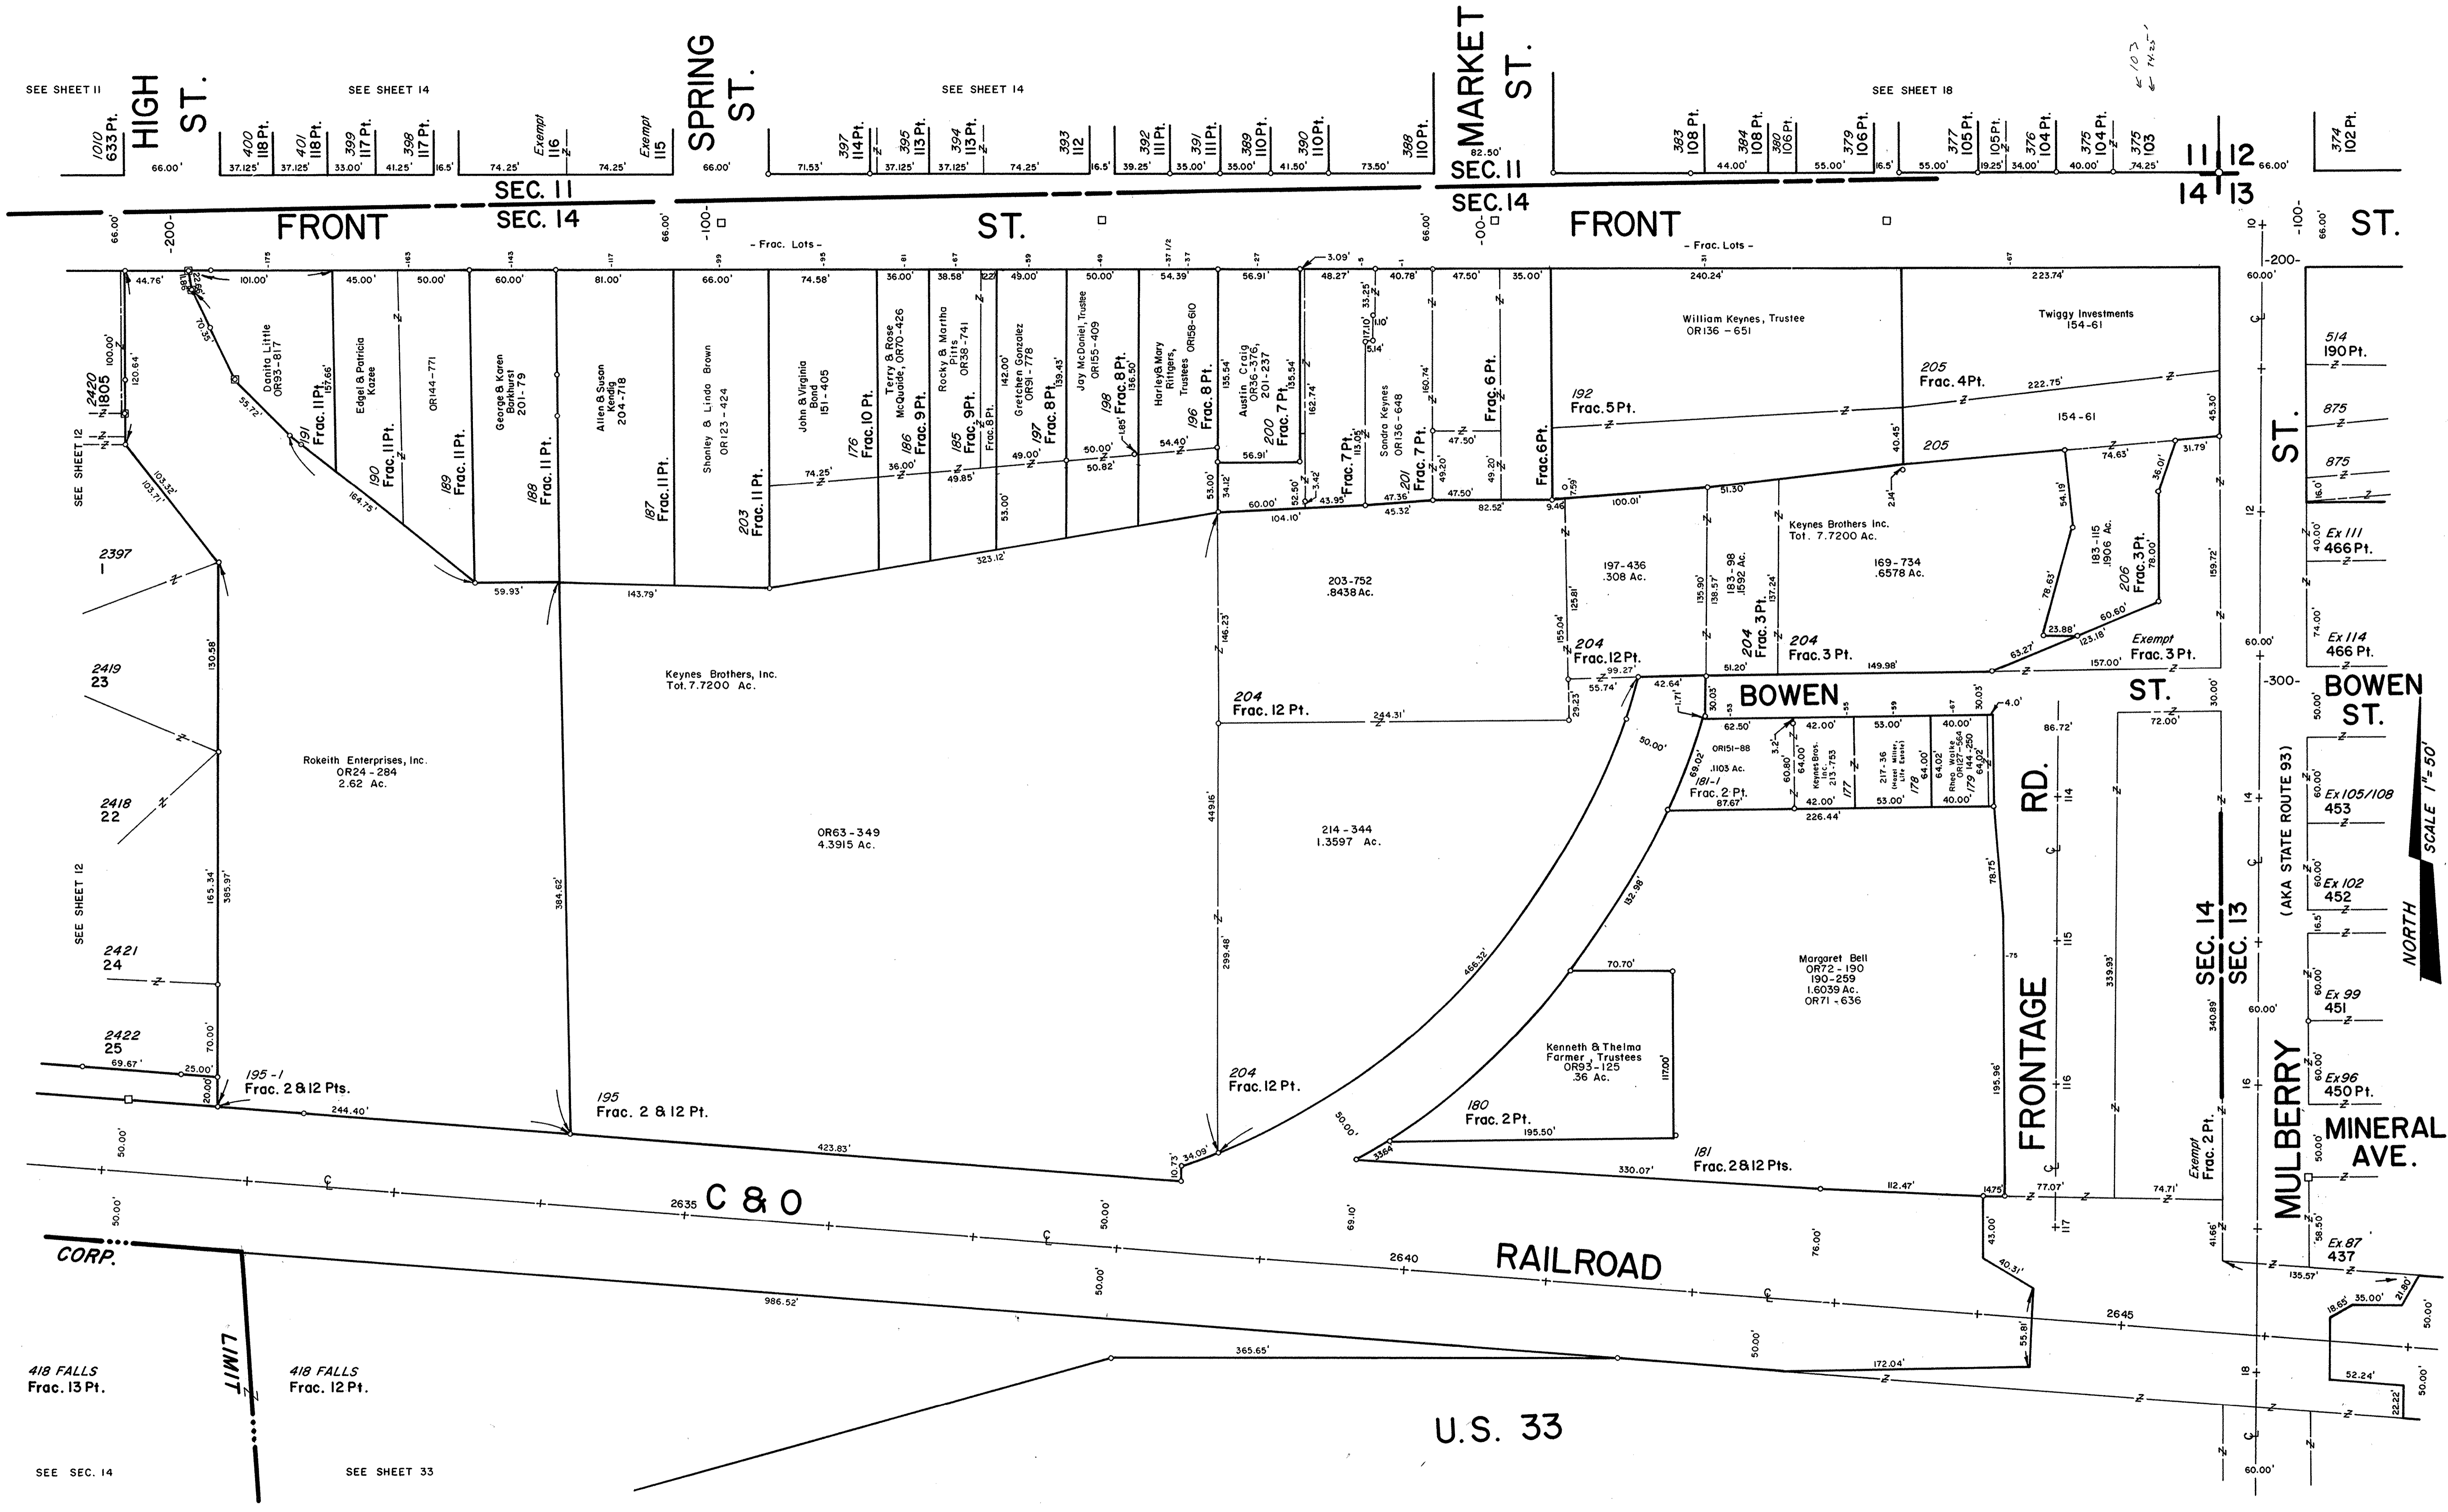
SEE SHEET 11
HIGH ST.
SEE SHEET 14
SPRING ST.
SEE SHEET 14
MARKET ST.
SEE SHEET 18

1010 633 Pt.
400 118 Pt.
401 118 Pt.
399 117 Pt.
398 117 Pt.
Exempt 116
Exempt 115
397 114 Pt.
395 113 Pt.
394 113 Pt.
393 112
392 111 Pt.
391 111 Pt.
389 110 Pt.
390 110 Pt.
388 110 Pt.
383 108 Pt.
384 108 Pt.
380 106 Pt.
379 106 Pt.
377 105 Pt.
105 Pt.
376 104 Pt.
375 104 Pt.
375 103
374 102 Pt.

66.00' 37.125' 37.125' 33.00' 41.25' 16.5' 74.25' 74.25' 66.00' 71.53' 37.125' 37.125' 74.25' 16.5' 39.25' 35.00' 35.00' 41.50' 73.50' 82.50' 44.00' 55.00' 16.5' 55.00' 19.25' 34.00' 40.00' 74.25' 66.00'

SEC. 11
SEC. 14
SEC. 11
SEC. 14
11 12
14 13

FRONT ST.
FRONT ST.
- Frac. Lots -
- Frac. Lots -

William Keynes, Trustee OR136 - 651
Twiggy Investments 154-61
205 Frac. 4 Pt.
154-61
192 Frac. 5 Pt.
205
Danita Little OR93-817
191 Frac. 11 Pt.
Edgel & Patricia Kazee
190 Frac. 11 Pt.
OR144-771
189 Frac. 11 Pt.
George & Karen Barkhurst 201-79
188 Frac. 11 Pt.
Allen & Susan Kendig 204-718
187 Frac. 11 Pt.
Shonley & Linda Brown OR123-424
203 Frac. 11 Pt.
John & Virginia Bond 151-405
176 Frac. 10 Pt.
Terry & Rose McQuaide, OR70-426
186 Frac. 9 Pt.
Rocky & Martha Pitts OR38-741
185 Frac. 9 Pt.
Frac. 8 Pt.
Gretchen Gonzalez OR91-778
197 Frac. 8 Pt.
Jay McDaniel, Trustee OR155-409
198 Frac. 8 Pt.
Harley & Mary Rittgers, Trustees OR158-610
196 Frac. 8 Pt.
Austin Craig OR36-376, 201-237
200 Frac. 7 Pt.
Frac. 7 Pt.
Sandra Keynes OR136-648
201 Frac. 7 Pt.
Frac. 6 Pt.
Frac. 6 Pt.
Keynes Brothers Inc. Tot. 7.7200 Ac.
169-734 .6578 Ac.
197-436 .308 Ac.
183-98 .1592 Ac.
183-115 .1906 Ac.
206 Frac. 3 Pt.
203-752 .8438 Ac.
204 Frac. 12 Pt.
204 Frac. 3 Pt.
204 Frac. 3 Pt.
Exempt Frac. 3 Pt.
2420 1805
2397
2419 23
2418 22
2421 24
2422 25
Keynes Brothers, Inc. Tot. 7.7200 Ac.
Rokeith Enterprises, Inc. OR24-284 2.62 Ac.
OR63-349 4.3915 Ac.
204 Frac. 12 Pt.
214-344 1.3597 Ac.
BOWEN ST.
OR151-88 .1103 Ac.
181-1 Frac. 2 Pt.
Keynes Bros. Inc. 213-753
177
217-36
178
Rhea Walke OR127-564 144-250
179
Margaret Bell OR72-190 190-259 1.6039 Ac. OR71-636
Kenneth & Thelma Farmer, Trustees OR93-125 .36 Ac.
180 Frac. 2 Pt.
181 Frac. 2 & 12 Pts.
204 Frac. 12 Pt.
195-1 Frac. 2 & 12 Pts.
195 Frac. 2 & 12 Pt.
FRONTAGE RD.
114 115 116 117
SEC. 14 SEC. 13
Exempt Frac. 2 Pt.
MULBERRY ST. (AKA STATE ROUTE 93)
514 190 Pt.
875
875
Ex 111 466 Pt.
Ex 114 466 Pt.
BOWEN ST.
Ex 105/108 453
Ex 102 452
Ex 99 451
Ex 96 450 Pt.
MINERAL AVE.
Ex 87 437
SCALE 1"=50'
NORTH
SEE SHEET 12
SEE SHEET 12
C & O RAILROAD
2635 2640 2645
CORP. LIMIT
418 FALLS Frac. 13 Pt.
418 FALLS Frac. 12 Pt.
U.S. 33
SEE SEC. 14
SEE SHEET 33
-200- -100- -00- -100- -200- -300- 10 12 14 16 18